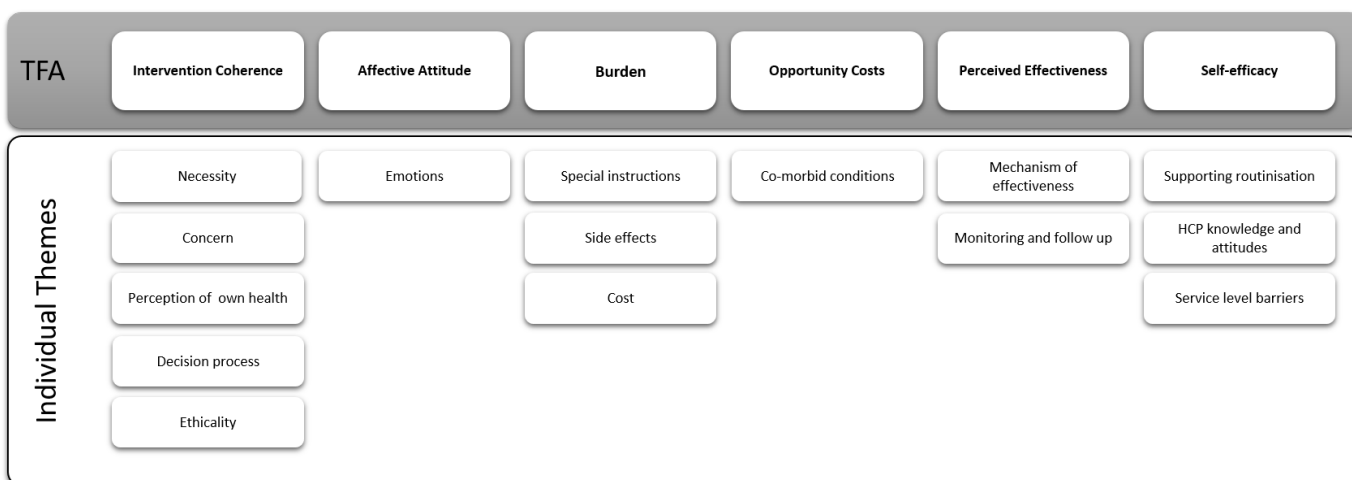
TFA

| Intervention Coherence | Affective Attitude | Burden | Opportunity Costs | Perceived Effectiveness | Self-efficacy |
|---|---|---|---|---|---|
| Necessity | Emotions | Special instructions | Co-morbid conditions | Mechanism of effectiveness | Supporting routinisation |
| Concern | | Side effects | | Monitoring and follow up | HCP knowledge and attitudes |
| Perception of own health | | Cost | | | Service level barriers |
| Decision process | | | | | |
| Ethicality | | | | | |

Individual Themes